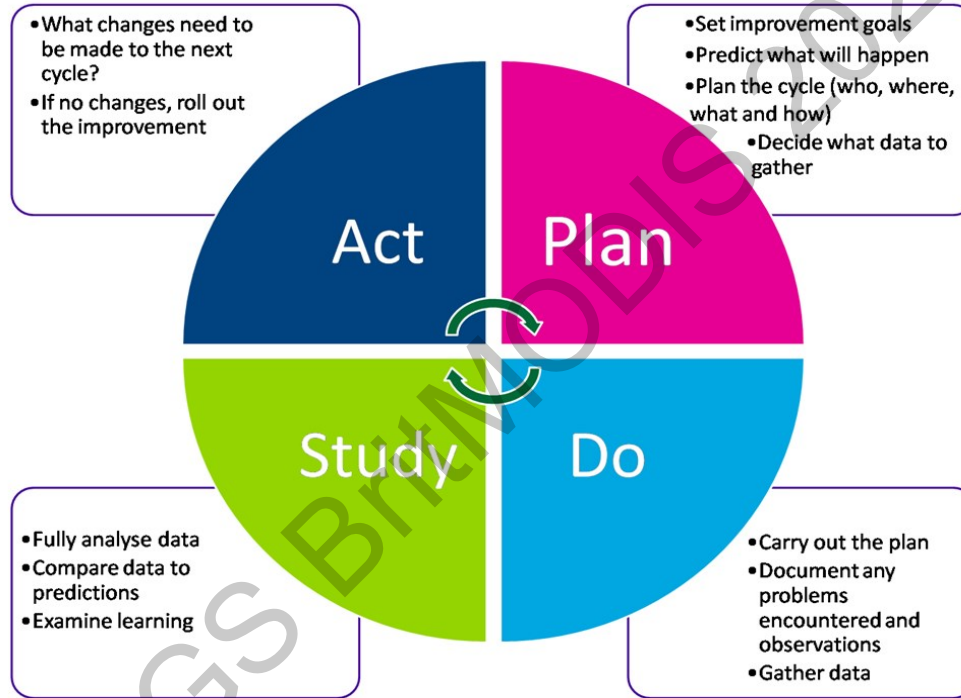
•What changes need to be made to the next cycle?
•If no changes, roll out the improvement

•Set improvement goals
•Predict what will happen
•Plan the cycle (who, where, what and how)
•Decide what data to gather

Act

Plan

Study

Do

•Fully analyse data
•Compare data to predictions
•Examine learning

•Carry out the plan
•Document any problems encountered and observations
•Gather data

GS BritMODIS 202